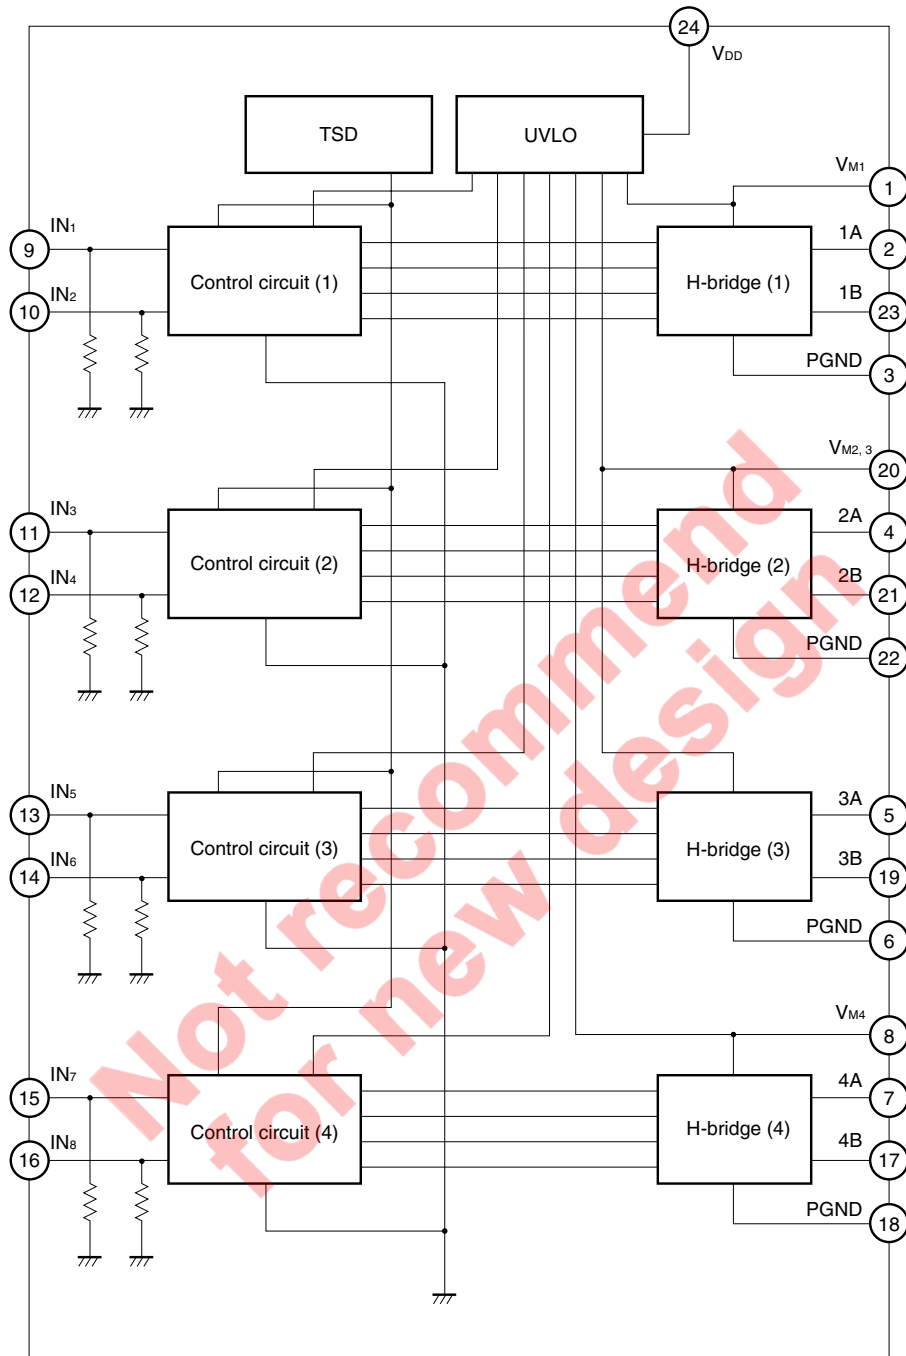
24
$V_{DD}$
TSD
UVLO
$V_{M1}$
1
$IN_1$
9
Control circuit (1)
H-bridge (1)
1A
2
$IN_2$
10
1B
23
PGND
3
$V_{M2, 3}$
20
$IN_3$
11
Control circuit (2)
H-bridge (2)
2A
4
$IN_4$
12
2B
21
PGND
22
$IN_5$
13
Control circuit (3)
H-bridge (3)
3A
5
$IN_6$
14
3B
19
PGND
6
$V_{M4}$
8
$IN_7$
15
Control circuit (4)
H-bridge (4)
4A
7
$IN_8$
16
4B
17
PGND
18
Not recommend for new design